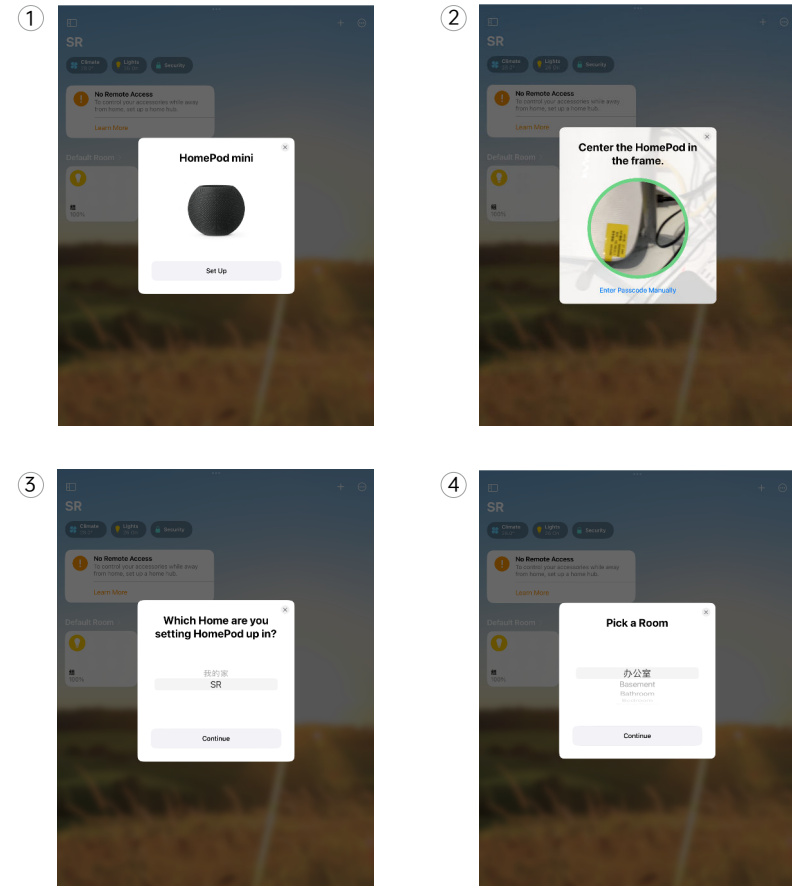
①

SR

Climate

Lights

Security

No Remote Access

To control your accessories while away from home, set up a home hub.

Learn More

Default Room

100%

HomePod mini

Set Up

②

SR

Climate

Lights

Security

No Remote Access

To control your accessories while away from home, set up a home hub.

Learn More

Default Room

100%

Center the HomePod in the frame.

Enter Passcode Manually

③

SR

Climate

Lights

Security

No Remote Access

To control your accessories while away from home, set up a home hub.

Learn More

Default Room

100%

Which Home are you setting HomePod up in?

我的家

SR

Continue

④

SR

Climate

Lights

Security

No Remote Access

To control your accessories while away from home, set up a home hub.

Learn More

Default Room

100%

Pick a Room

办公室

Basement

Bathroom

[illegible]

Continue